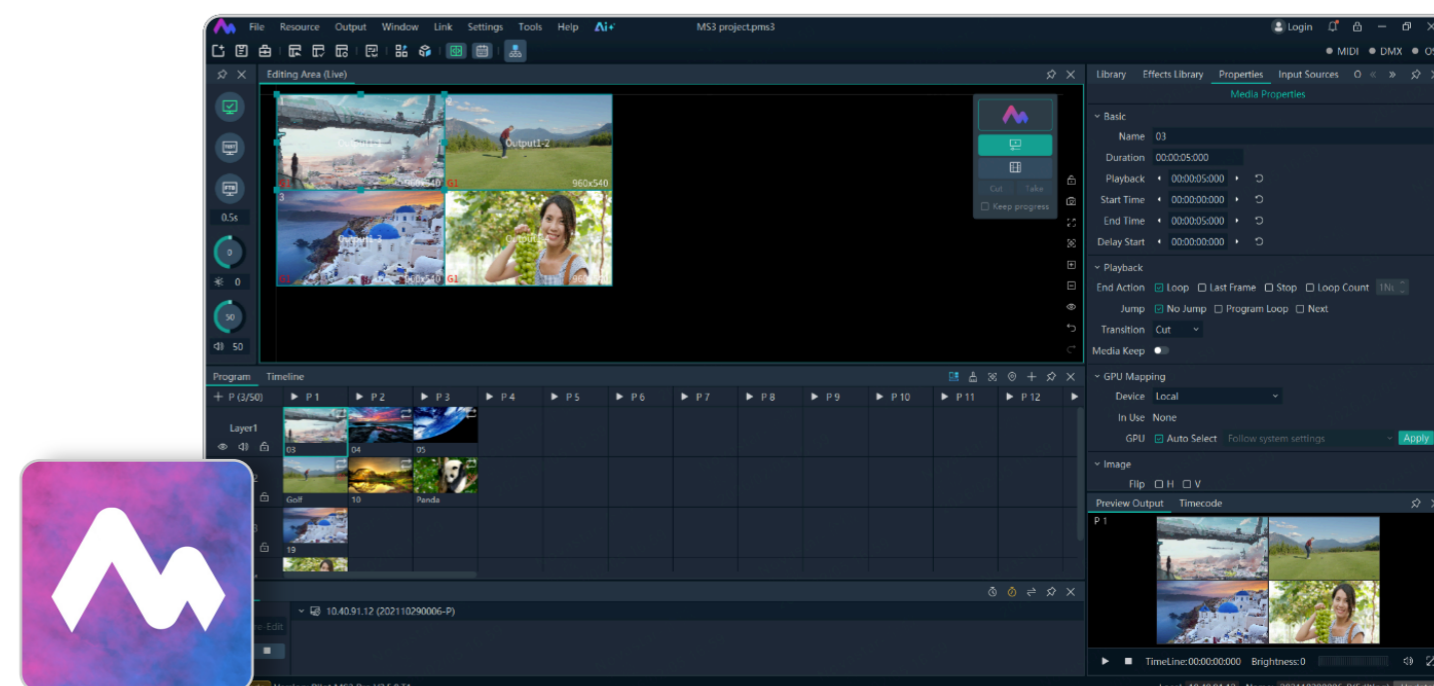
File Resource Output Window Link Settings Tools Help Ai+
MS3 project.pms3
Login
MIDI DMX

Editing Area (Live)

Output1-2
960x540
G1
960x540
G1
3
G1
G1
960x540

Cut Take
Keep progress

0.5s
0
0
50
50

Library Effects Library Properties Input Sources
Media Properties
Basic
Name 03
Duration 00:00:05:000
Playback 00:00:05:000
Start Time 00:00:00:000
End Time 00:00:05:000
Delay Start 00:00:00:000
Playback
End Action Loop Last Frame Stop Loop Count 1N
Jump No Jump Program Loop Next
Transition Cut
Media Keep
GPU Mapping
Device Local
In Use None
GPU Auto Select Follow system settings Apply
Image
Flip H V

Program Timeline
+ P (3/50) P 1 P 2 P 3 P 4 P 5 P 6 P 7 P 8 P 9 P 10 P 11 P 12
Layer1
03 04 05
Golf 10 Panda
19

10.40.91.12 (202110290006-P)
Edit

Preview Output Timecode
P 1
TimeLine:00:00:00:000 Brightness:0